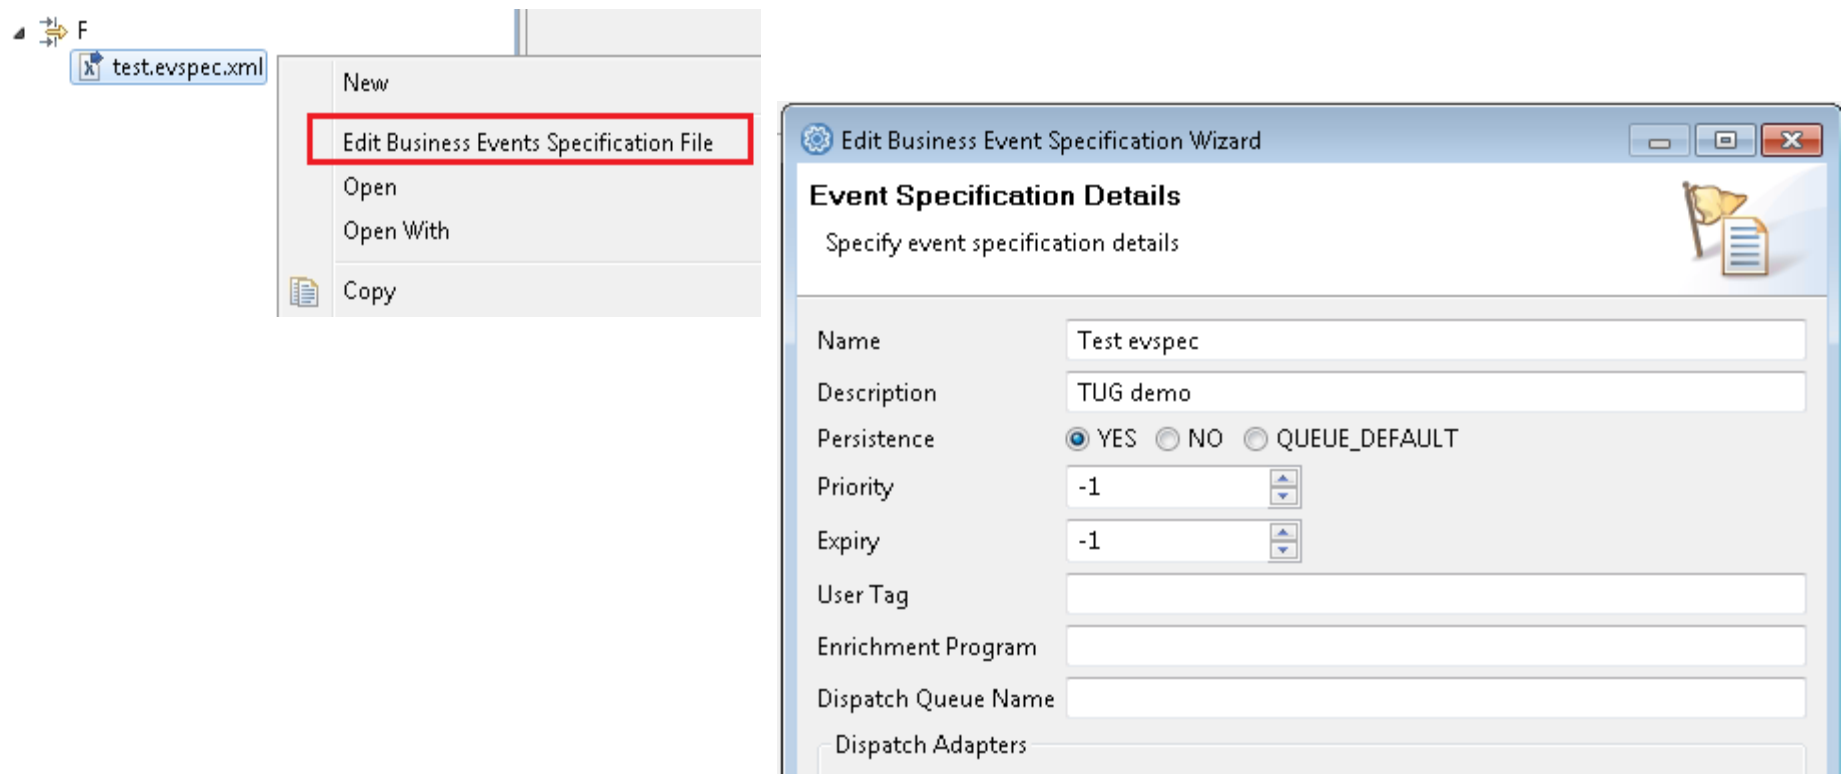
F

test.evspec.xml

New

Edit Business Events Specification File

Open

Open With

Copy

Edit Business Event Specification Wizard

Event Specification Details

Specify event specification details

| | |
|---|---|
| Name | Test evspec |
| Description | TUG demo |
| Persistence | YES NO QUEUE_DEFAULT |
| Priority | -1 |
| Expiry | -1 |
| User Tag | |
| Enrichment Program | |
| Dispatch Queue Name | |

Dispatch Adapters